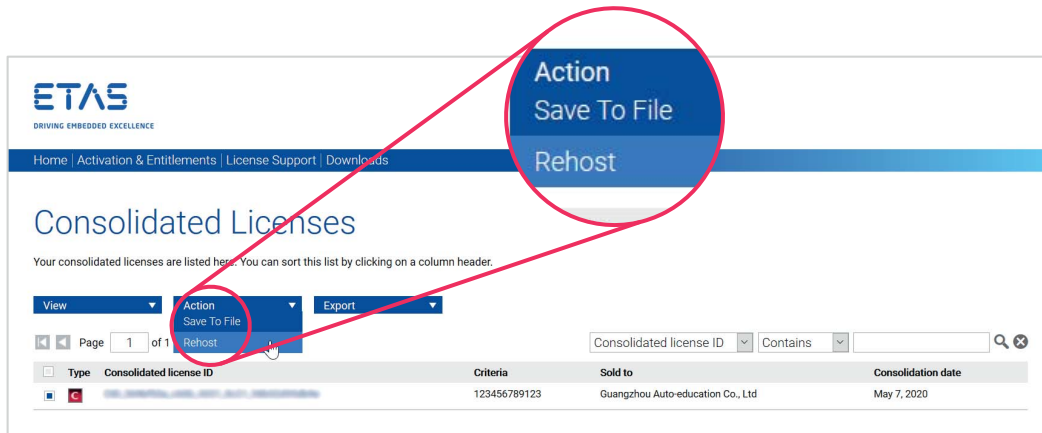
ETAS
DRIVING EMBEDDED EXCELLENCE

Home | Activation & Entitlements | License Support | Downloads

Action
Save To File
Rehost

Consolidated Licenses

Your consolidated licenses are listed here. You can sort this list by clicking on a column header.

View
Action
Save To File
Rehost
Export

Page 1 of 1

Consolidated license ID
Contains

| | Type | Consolidated license ID | Criteria | Sold to | Consolidation date |
|---|---|---|---|---|---|
| | C | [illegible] | 123456789123 | Guangzhou Auto-education Co., Ltd | May 7, 2020 |